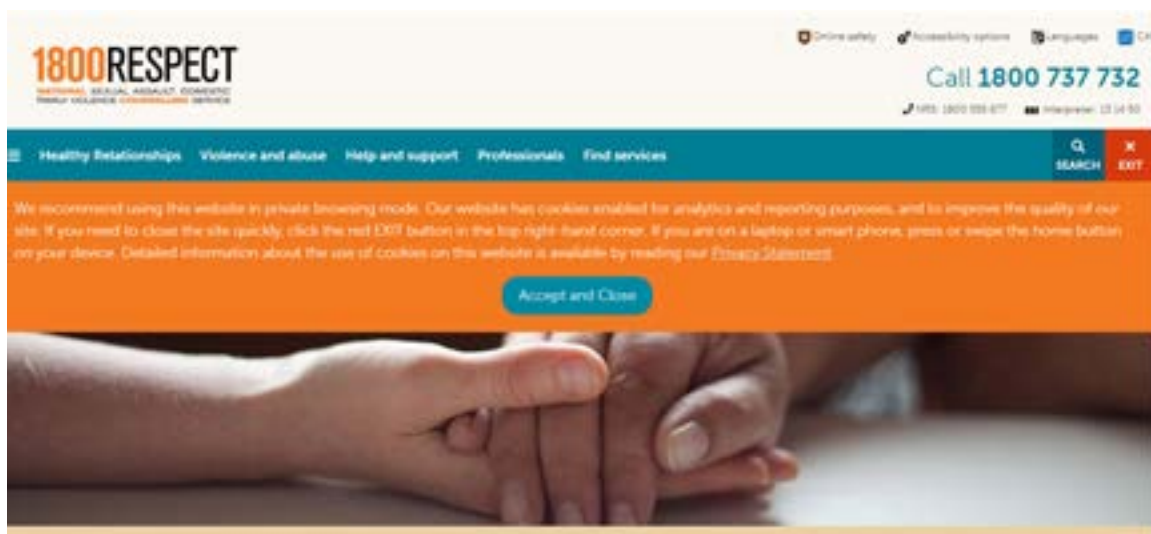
1800RESPECT
NATIONAL SEXUAL ASSAULT, DOMESTIC FAMILY VIOLENCE COUNSELLING SERVICE

Online safety Accessibility options Languages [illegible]

Call 1800 737 732

NRS: 1800 555 677 Interpreter: 13 14 50

Healthy Relationships Violence and abuse Help and support Professionals Find services

SEARCH EXIT

We recommend using this website in private browsing mode. Our website has cookies enabled for analytics and reporting purposes, and to improve the quality of our site. If you need to close the site quickly, click the red EXIT button in the top right-hand corner. If you are on a laptop or smart phone, press or swipe the home button on your device. Detailed information about the use of cookies on this website is available by reading our Privacy Statement.

Accept and Close